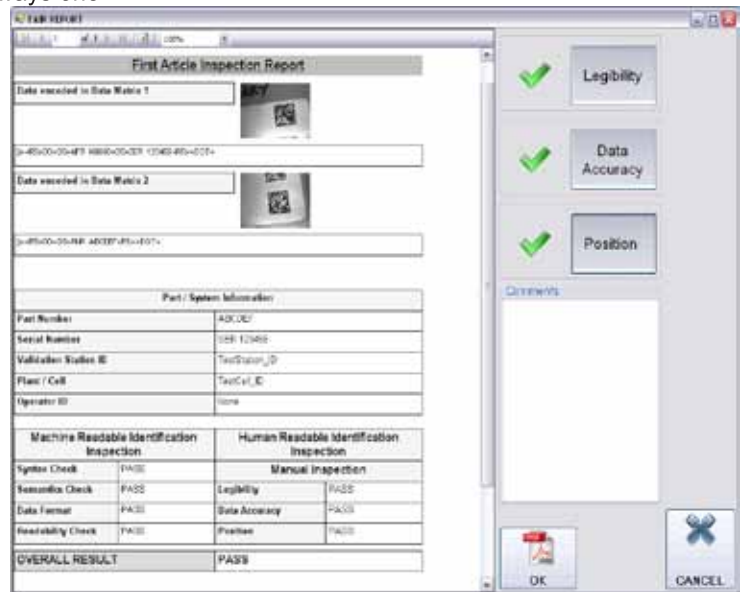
FAIR REPORT

First Article Inspection Report

Data encoded in Data Matrix 1

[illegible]

Data encoded in Data Matrix 2

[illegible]

| Part / System Information | |
|---|---|
| Part Number | ABCDEF |
| Serial Number | SER 123456 |
| Validation Station ID | TestStation_ID |
| Plant / Cell | TestCell_ID |
| Operator ID | None |

| Machine Readable Identification Inspection | | Human Readable Identification Inspection | |
|---|---|---|---|
| | | Manual Inspection | |
| Syntax Check | PASS | Legibility | PASS |
| Semantics Check | PASS | Data Accuracy | PASS |
| Data Format | PASS | Position | PASS |
| Readability Check | PASS | | |

| OVERALL RESULT | PASS |
|---|---|

Legibility

Data Accuracy

Position

Comments

OK

CANCEL